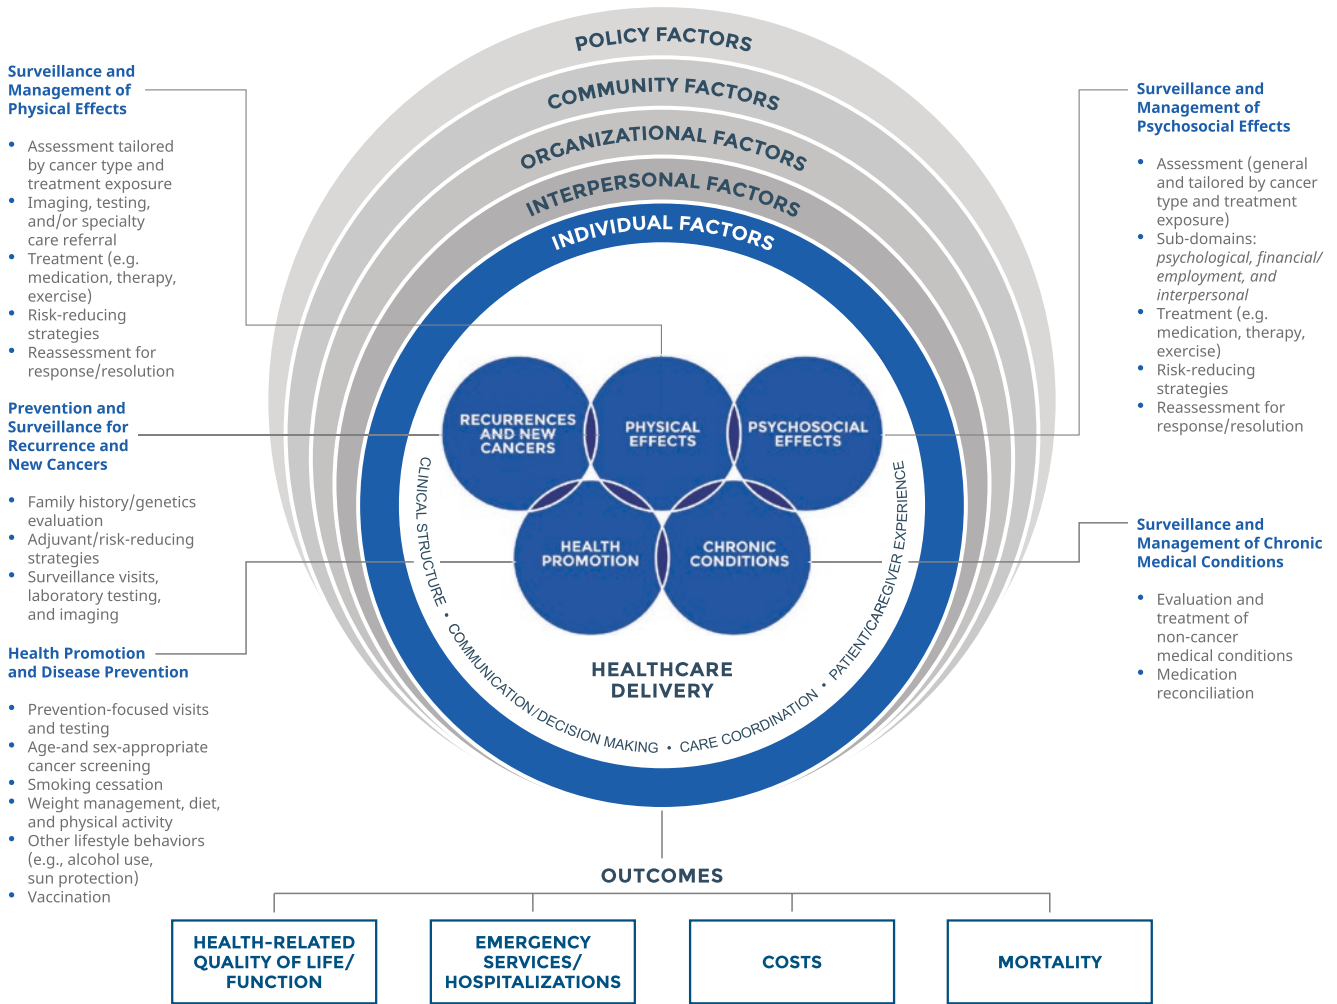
POLICY FACTORS
COMMUNITY FACTORS
ORGANIZATIONAL FACTORS
INTERPERSONAL FACTORS
INDIVIDUAL FACTORS

Surveillance and Management of Physical Effects

- Assessment tailored by cancer type and treatment exposure
- Imaging, testing, and/or specialty care referral
- Treatment (e.g. medication, therapy, exercise)
- Risk-reducing strategies
- Reassessment for response/resolution

Prevention and Surveillance for Recurrence and New Cancers

- Family history/genetics evaluation
- Adjuvant/risk-reducing strategies
- Surveillance visits, laboratory testing, and imaging

Health Promotion and Disease Prevention

- Prevention-focused visits and testing
- Age-and sex-appropriate cancer screening
- Smoking cessation
- Weight management, diet, and physical activity
- Other lifestyle behaviors (e.g., alcohol use, sun protection)
- Vaccination

Surveillance and Management of Psychosocial Effects

- Assessment (general and tailored by cancer type and treatment exposure)
- Sub-domains: *psychological, financial/ employment, and interpersonal*
- Treatment (e.g. medication, therapy, exercise)
- Risk-reducing strategies
- Reassessment for response/resolution

Surveillance and Management of Chronic Medical Conditions

- Evaluation and treatment of non-cancer medical conditions
- Medication reconciliation

RECURRENCES AND NEW CANCERS
PHYSICAL EFFECTS
PSYCHOSOCIAL EFFECTS
HEALTH PROMOTION
CHRONIC CONDITIONS

CLINICAL STRUCTURE • COMMUNICATION/DECISION MAKING • CARE COORDINATION • PATIENT/CAREGIVER EXPERIENCE

HEALTHCARE DELIVERY

OUTCOMES

HEALTH-RELATED QUALITY OF LIFE/ FUNCTION
EMERGENCY SERVICES/ HOSPITALIZATIONS
COSTS
MORTALITY